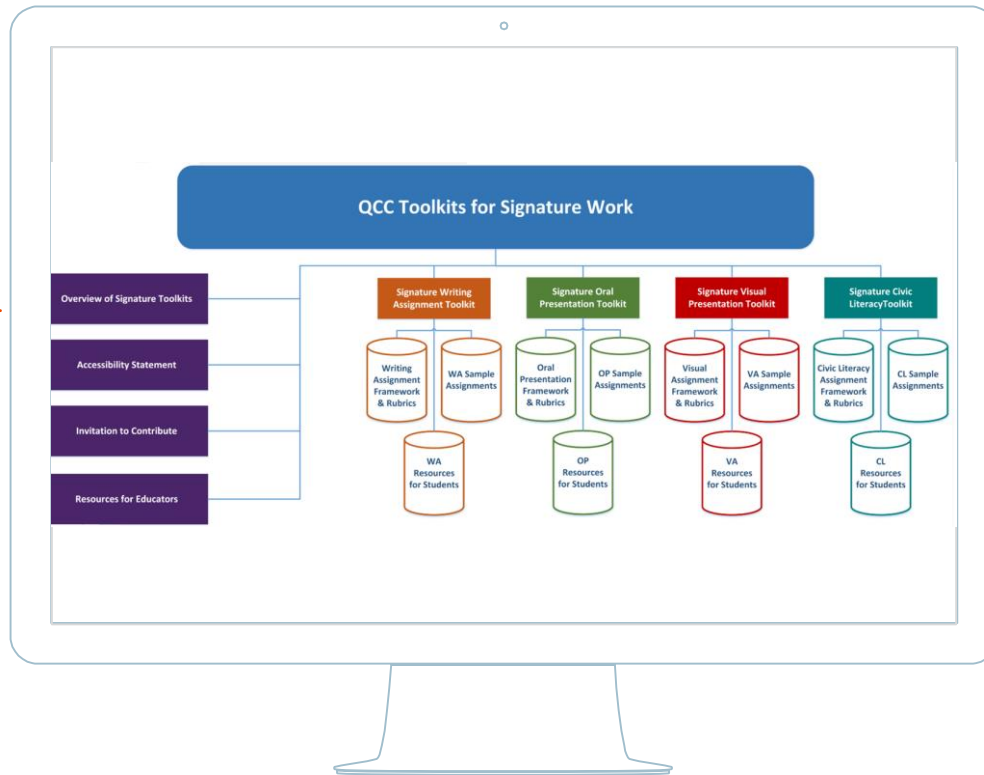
QCC Toolkits for Signature Work

Overview of Signature Toolkits

Accessibility Statement

Invitation to Contribute

Resources for Educators

Signature Writing Assignment Toolkit

Writing Assignment Framework & Rubrics

WA Sample Assignments

WA Resources for Students

Signature Oral Presentation Toolkit

Oral Presentation Framework & Rubrics

OP Sample Assignments

OP Resources for Students

Signature Visual Presentation Toolkit

Visual Assignment Framework & Rubrics

VA Sample Assignments

VA Resources for Students

Signature Civic LiteracyToolkit

Civic Literacy Assignment Framework & Rubrics

CL Sample Assignments

CL Resources for Students